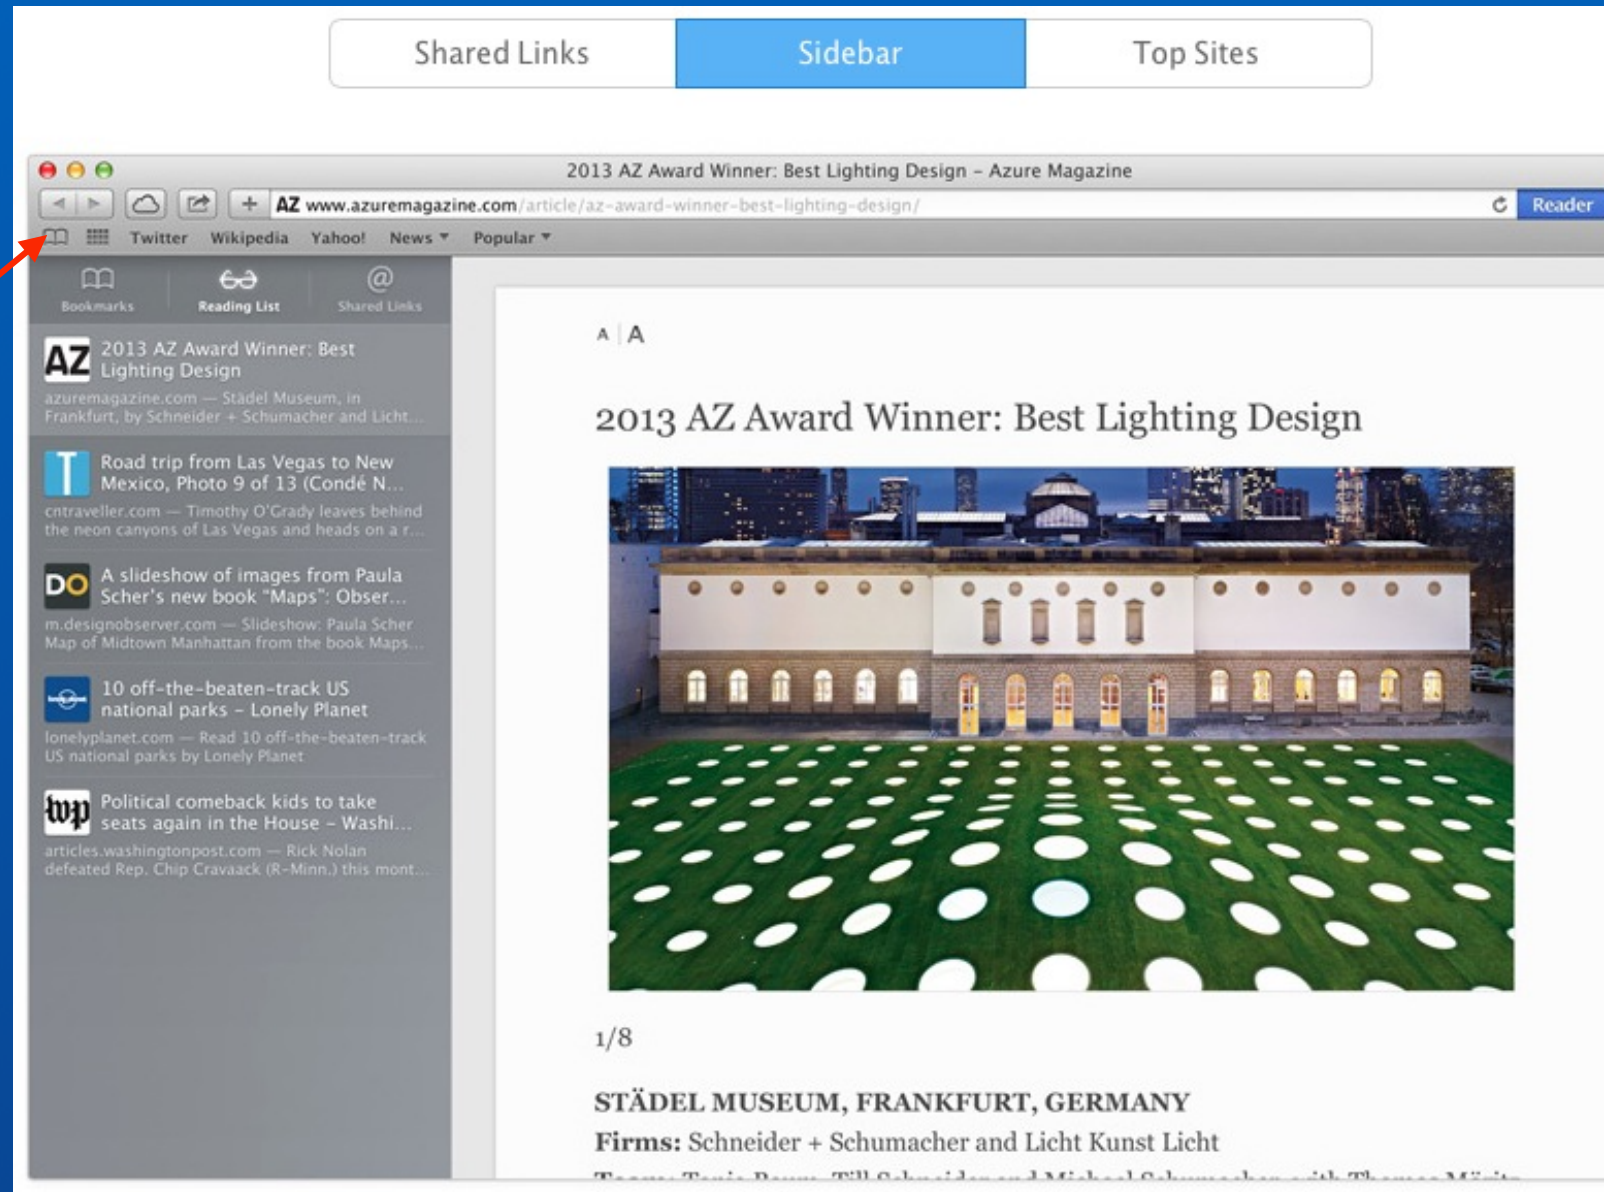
Shared Links | Sidebar | Top Sites

2013 AZ Award Winner: Best Lighting Design – Azure Magazine

AZ www.azuremagazine.com/article/az-award-winner-best-lighting-design/

Reader

Twitter Wikipedia Yahoo! News ▾ Popular ▾

Bookmarks Reading List Shared Links

AZ 2013 AZ Award Winner: Best Lighting Design
azuremagazine.com — Städel Museum, in Frankfurt, by Schneider + Schumacher and Licht...

T Road trip from Las Vegas to New Mexico, Photo 9 of 13 (Condé N...
cntraveller.com — Timothy O'Grady leaves behind the neon canyons of Las Vegas and heads on a r...

DO A slideshow of images from Paula Scher's new book "Maps": Obser...
m.designobserver.com — Slideshow: Paula Scher Map of Midtown Manhattan from the book Maps...

10 off-the-beaten-track US national parks - Lonely Planet
lonelyplanet.com — Read 10 off-the-beaten-track US national parks by Lonely Planet

wp Political comeback kids to take seats again in the House - Washi...
articles.washingtonpost.com — Rick Nolan defeated Rep. Chip Cravaack (R-Minn.) this mont...

A A

2013 AZ Award Winner: Best Lighting Design

1/8

STÄDEL MUSEUM, FRANKFURT, GERMANY

Firms: Schneider + Schumacher and Licht Kunst Licht

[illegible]